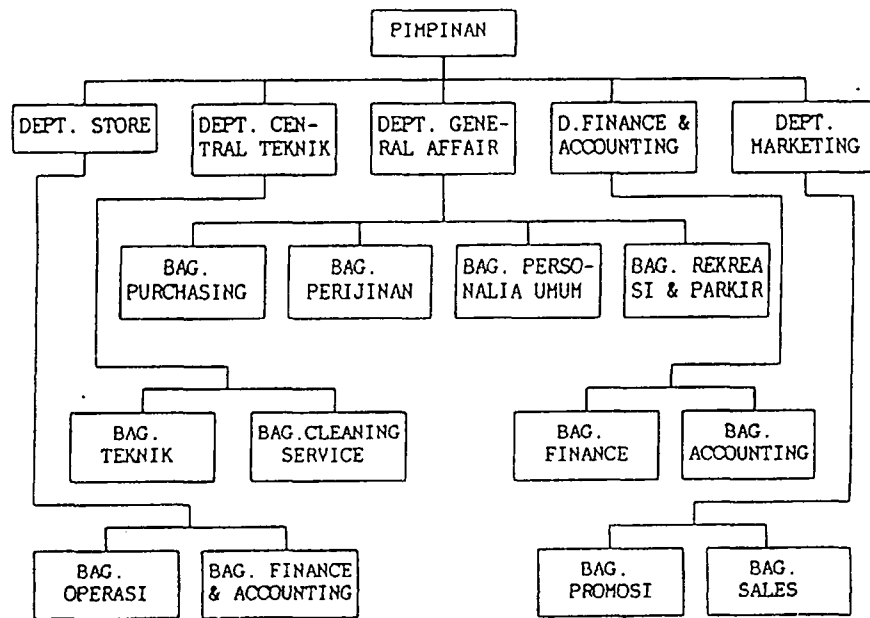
PIMPINAN

DEPT. STORE

DEPT. CENTRAL TEKNIK

DEPT. GENERAL AFFAIR

D.FINANCE & ACCOUNTING

DEPT. MARKETING

BAG. PURCHASING

BAG. PERIJINAN

BAG. PERSONALIA UMUM

BAG. REKREASI & PARKIR

BAG. TEKNIK

BAG.CLEANING SERVICE

BAG. FINANCE

BAG. ACCOUNTING

BAG. OPERASI

BAG. FINANCE & ACCOUNTING

BAG. PROMOSI

BAG. SALES